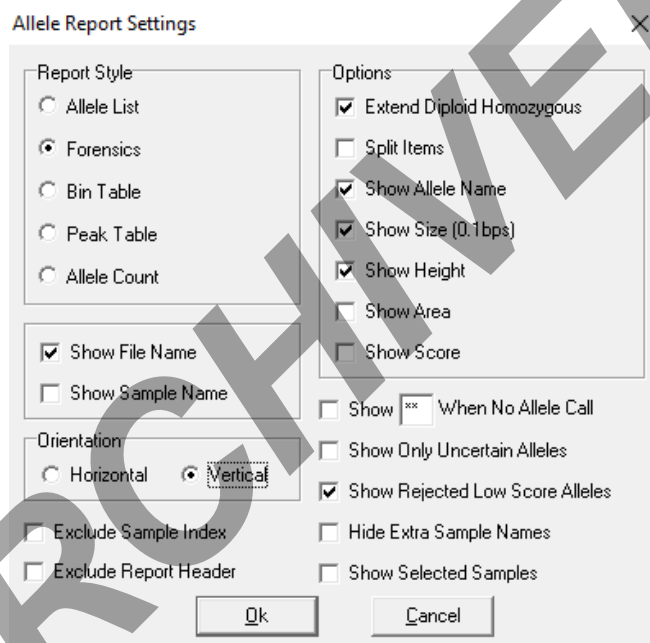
Allele Report Settings

Report Style
Allele List
Forensics
Bin Table
Peak Table
Allele Count

Show File Name
Show Sample Name

Orientation
Horizontal
Vertical

Exclude Sample Index
Exclude Report Header

Options
Extend Diploid Homozygous
Split Items
Show Allele Name
Show Size (0.1bps)
Show Height
Show Area
Show Score

Show ** When No Allele Call
Show Only Uncertain Alleles
Show Rejected Low Score Alleles
Hide Extra Sample Names
Show Selected Samples

Ok
Cancel

RCHIVE